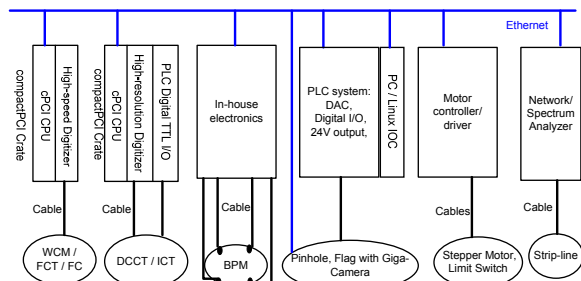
Ethernet

compactPCI Crate

cPCI CPU

High-speed Digitizer

compactPCI Crate

cPCI CPU

High-resolution Digitizer

PLC Digital TTL I/O

In-house electronics

PLC system: DAC, Digital I/O, 24V output,

PC / Linux IOC

Motor controller/ driver

Network/ Spectrum Analyzer

Cable

Cable

Cable

Cables

Cable

WCM / FCT / FC

DCCT / ICT

BPM

Pinhole, Flag with Giga-Camera

Stepper Motor, Limit Switch

Strip-line